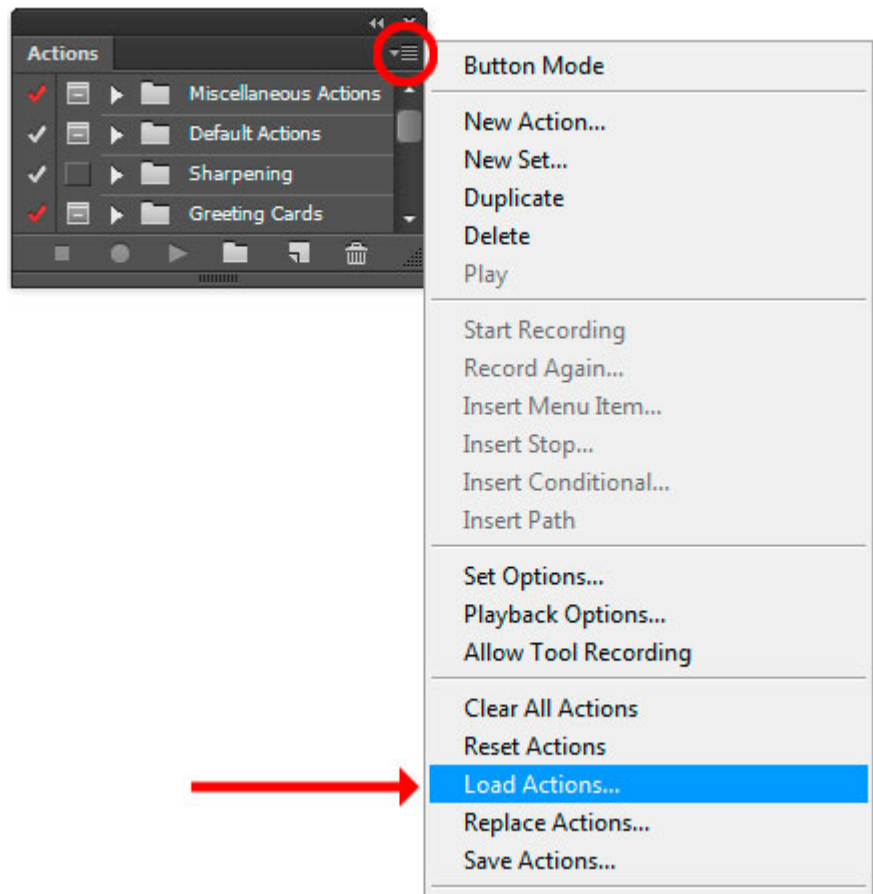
Actions

Miscellaneous Actions
Default Actions
Sharpening
Greeting Cards

Button Mode

New Action...
New Set...
Duplicate
Delete
Play

Start Recording
Record Again...
Insert Menu Item...
Insert Stop...
Insert Conditional...
Insert Path

Set Options...
Playback Options...
Allow Tool Recording

Clear All Actions
Reset Actions
Load Actions...
Replace Actions...
Save Actions...